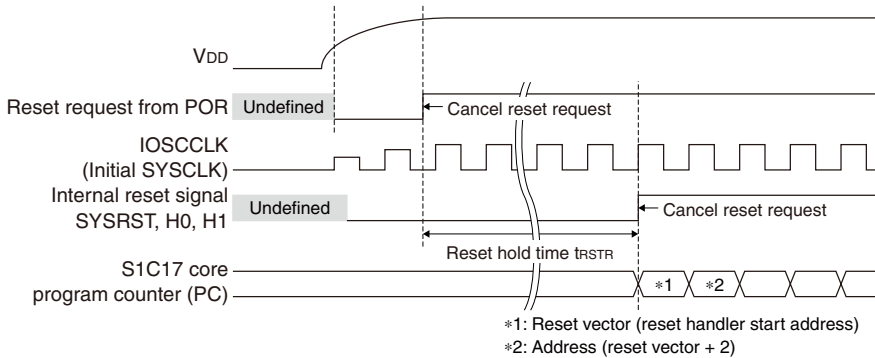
VDD

Reset request from POR Undefined

Cancel reset request

IOSCCLK (Initial SYSCLK)

Internal reset signal SYSRST, H0, H1 Undefined

Cancel reset request

Reset hold time tRSTR

S1C17 core program counter (PC)

∗1 ∗2

∗1: Reset vector (reset handler start address)
∗2: Address (reset vector + 2)